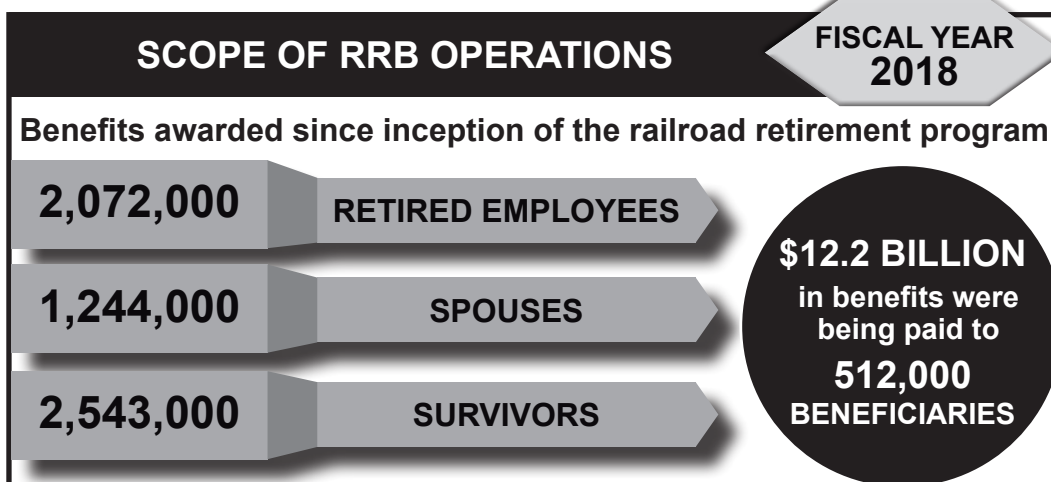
SCOPE OF RRB OPERATIONS

FISCAL YEAR 2018

Benefits awarded since inception of the railroad retirement program

2,072,000 RETIRED EMPLOYEES

1,244,000 SPOUSES

2,543,000 SURVIVORS

\$12.2 BILLION in benefits were being paid to 512,000 BENEFICIARIES